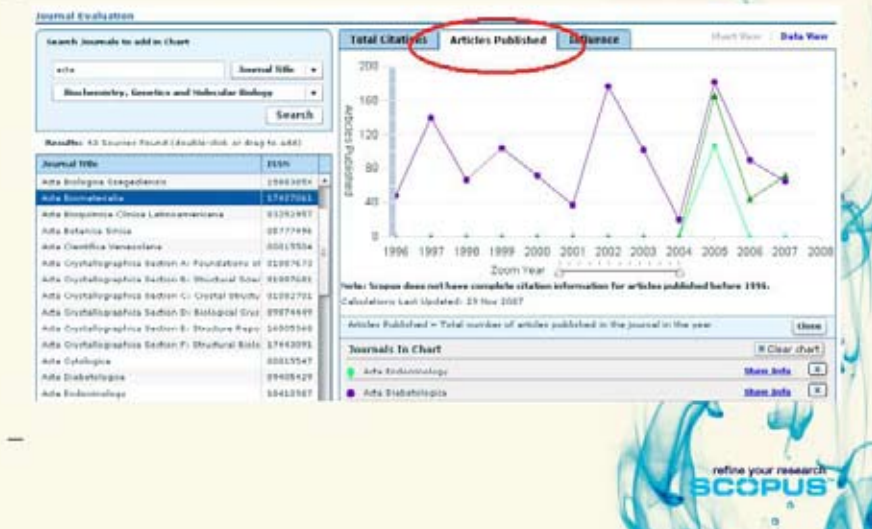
Journal Evaluation

Search Journals to add in Chart

acta

Journal Title

Biochemistry, Genetics and Molecular Biology

Search

Results: 43 Sources Found (double-click or drag to add)

| Journal Title | ISSN |
|---|---|
| Acta Biologica Szegediensis | 15883054 |
| Acta Endocrinologica | 17407061 |
| Acta Bioquimica Clinica Latinoamericana | 03252957 |
| Acta Botanica Sinica | 05777496 |
| Acta Cientifica Venezolana | 00015504 |
| Acta Crystallographica Section A: Foundations of | 01087673 |
| Acta Crystallographica Section B: Structural Scien | 01087681 |
| Acta Crystallographica Section C: Crystal Structu | 01082701 |
| Acta Crystallographica Section D: Biological Crys | 09074449 |
| Acta Crystallographica Section E: Structure Repo | 16005368 |
| Acta Crystallographica Section F: Structural Biolo | 17443091 |
| Acta Cytologica | 00015547 |
| Acta Diabetologica | 09405429 |
| Acta Endocrinologica | 00015598 |

Total Citations | Articles Published | Influence

Chart View | Data View

200
160
120
80
40
0

Articles Published

1996 1997 1998 1999 2000 2001 2002 2003 2004 2005 2006 2007 2008

Zoom Year

Note: Scopus does not have complete citation information for articles published before 1996.

Calculations Last Updated: 29 Nov 2007

Articles Published = Total number of articles published in the journal in the year

Close

Journals In Chart

Clear chart

Acta Endocrinologica Show Info

Acta Diabetologica Show Info

—

refine your research
SCOPUS™